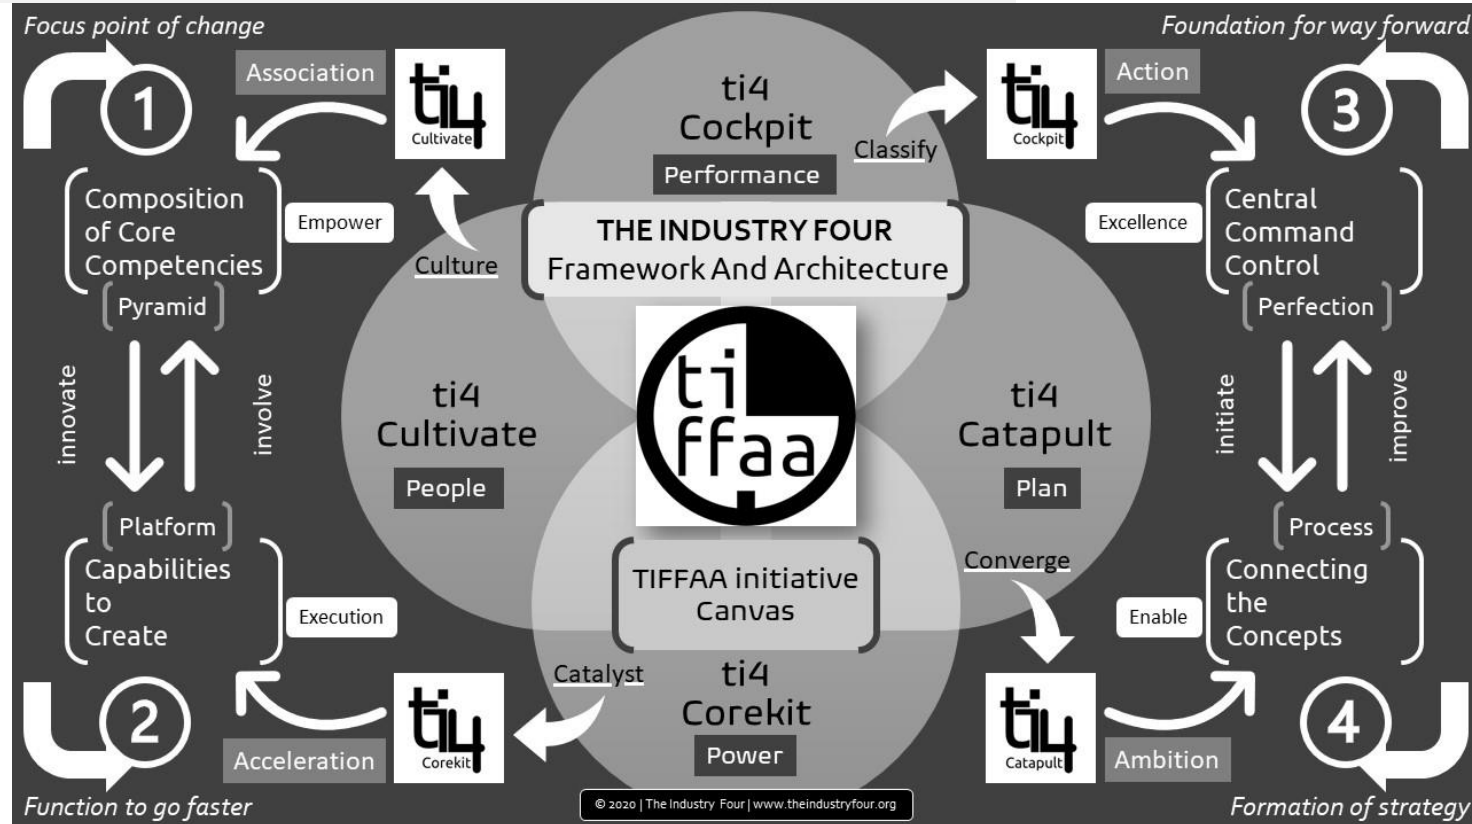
Focus point of change

Foundation for way forward

Association

ti4 Cultivate

ti4 Cockpit

Performance

Classify

ti4 Cockpit

Action

1

3

Composition of Core Competencies

Empower

Culture

THE INDUSTRY FOUR
Framework And Architecture

Excellence

Central Command Control

Pyramid

Perfection

innovate

involve

ti4 Cultivate

People

ti
ffaa

ti4 Catapult

Plan

initiate

improve

Platform

Process

Capabilities to Create

Execution

TIFFAA initiative Canvas

Converge

Enable

Connecting the Concepts

Catalyst

ti4 Corekit

Power

2

ti4 Corekit

ti4 Catapult

4

Acceleration

Ambition

Function to go faster

© 2020 | The Industry Four | www.theindustryfour.org

Formation of strategy